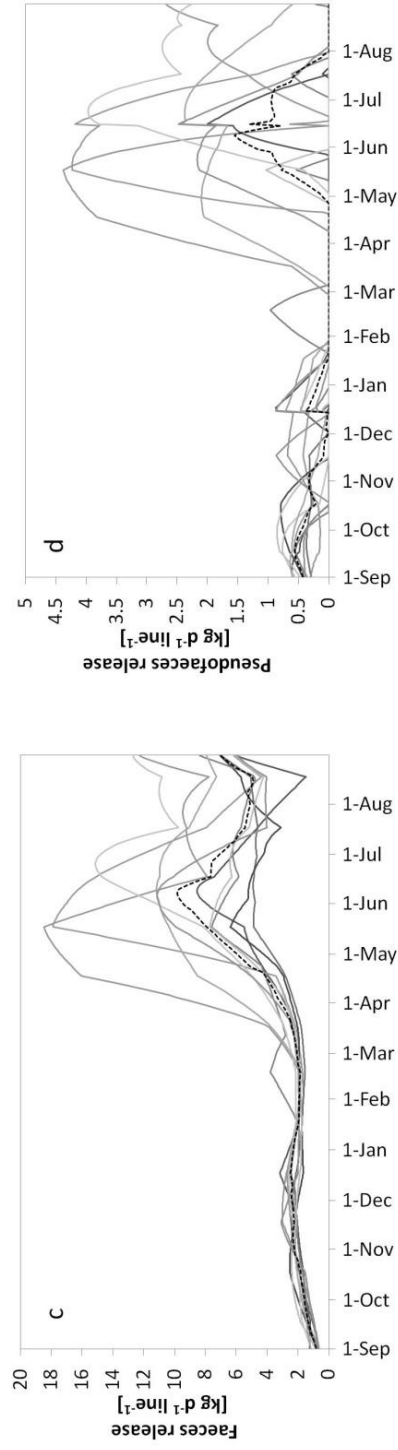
c

Faeces release [kg d$^{-1}$ line$^{-1}$]

20
18
16
14
12
10
8
6
4
2
0

1-Sep
1-Oct
1-Nov
1-Dec
1-Jan
1-Feb
1-Mar
1-Apr
1-May
1-Jun
1-Jul
1-Aug

d

Pseudofaeces release [kg d$^{-1}$ line$^{-1}$]

5
4.5
4
3.5
3
2.5
2
1.5
1
0.5
0

1-Sep
1-Oct
1-Nov
1-Dec
1-Jan
1-Feb
1-Mar
1-Apr
1-May
1-Jun
1-Jul
1-Aug